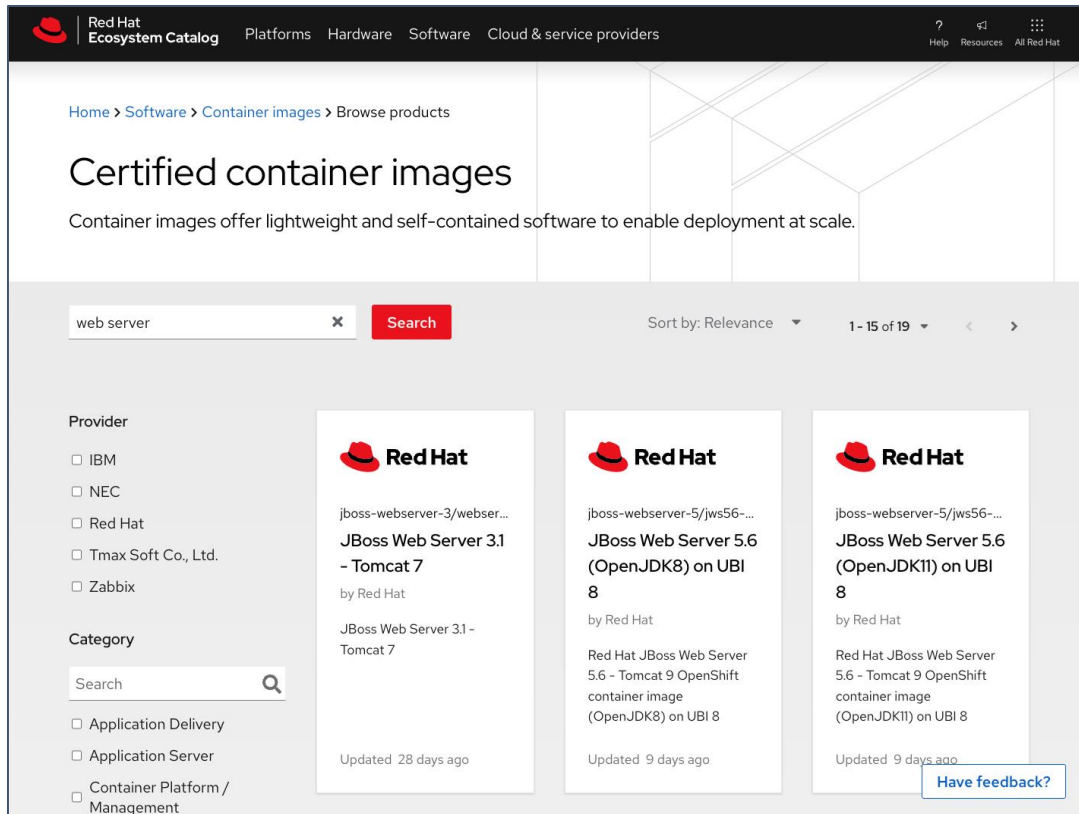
Red Hat
Ecosystem Catalog

Platforms Hardware Software Cloud & service providers

Help Resources All Red Hat

Home > Software > Container images > Browse products

Certified container images

Container images offer lightweight and self-contained software to enable deployment at scale.

web server

Search

Sort by: Relevance

1 - 15 of 19

Provider

☐ IBM
☐ NEC
☐ Red Hat
☐ Tmax Soft Co., Ltd.
☐ Zabbix

Category

Search

☐ Application Delivery
☐ Application Server
☐ Container Platform / Management

Red Hat

jboss-webserver-3/webser...

JBoss Web Server 3.1 - Tomcat 7

by Red Hat

JBoss Web Server 3.1 - Tomcat 7

Updated 28 days ago

Red Hat

jboss-webserver-5/jws56-...

JBoss Web Server 5.6 (OpenJDK8) on UBI 8

by Red Hat

Red Hat JBoss Web Server 5.6 - Tomcat 9 OpenShift container image (OpenJDK8) on UBI 8

Updated 9 days ago

Red Hat

jboss-webserver-5/jws56-...

JBoss Web Server 5.6 (OpenJDK11) on UBI 8

by Red Hat

Red Hat JBoss Web Server 5.6 - Tomcat 9 OpenShift container image (OpenJDK11) on UBI 8

Updated 9 days ago

Have feedback?